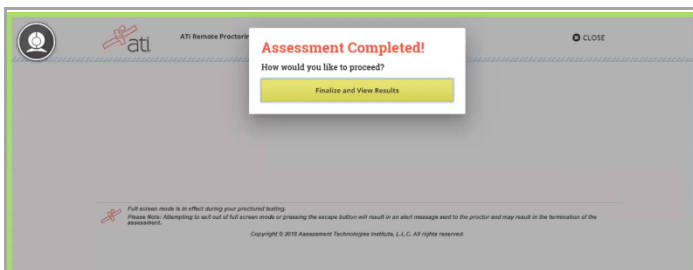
ati

ATI Remote Proctorin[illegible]

CLOSE

Assessment Completed!

How would you like to proceed?

Finalize and View Results

Full screen mode is in effect during your proctored testing.

Please Note: Attempting to exit out of full screen mode or pressing the escape button will result in an alert message send to the proctor and may result in the termination of the assessment.

Copyright © 2018 Assessment Technologies Institute, L.L.C. All rights reserved.